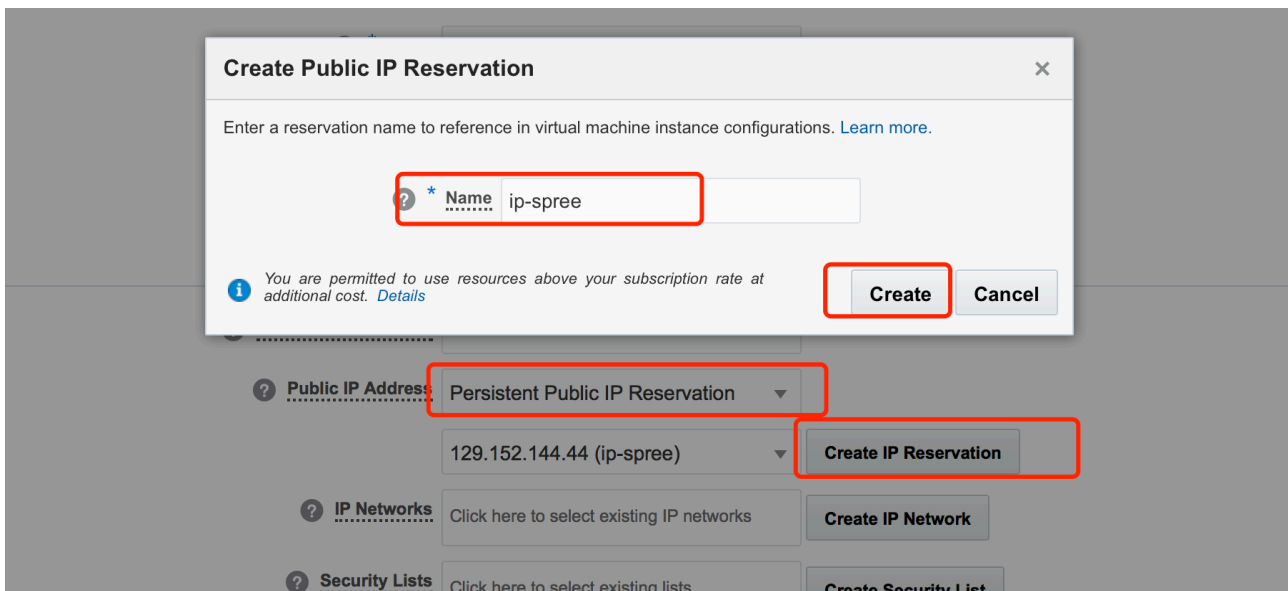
Create Public IP Reservation

×

Enter a reservation name to reference in virtual machine instance configurations. Learn more.

* Name ip-spree

You are permitted to use resources above your subscription rate at additional cost. Details

Create Cancel

Public IP Address Persistent Public IP Reservation

129.152.144.44 (ip-spree) Create IP Reservation

IP Networks Click here to select existing IP networks Create IP Network

Security Lists Click here to select existing lists Create Security List